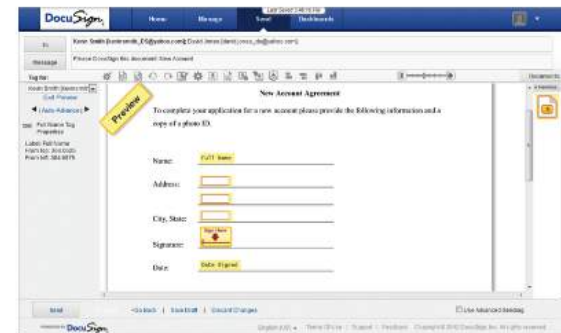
DocuSign

Home

Manage

Send

Dashboards

Last Saved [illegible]

To

Kevin Smith (kevinsmith_DS@yahoo.com); David Jones (david_jones_ds@yahoo.com)

Message

Please DocuSign this document: New Account

Tag for:

Kevin Smith (kevinsmith)

Edit Preview

(Auto Advance)

Full Name Tag Properties

Label: Full Name

From top: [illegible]

From left: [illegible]

Preview

New Account Agreement

To complete your application for a new account please provide the following information and a copy of a photo ID.

Name:

Full Name

Address:

City, State:

Signature:

Sign Here

Date:

Date Signed

Send

Go Back | Save Draft | Discard Changes

Use Advanced Sending

Powered by DocuSign

English (US) | Terms Of Use | Support | Feedback | Copyright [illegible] DocuSign, Inc. All rights reserved.